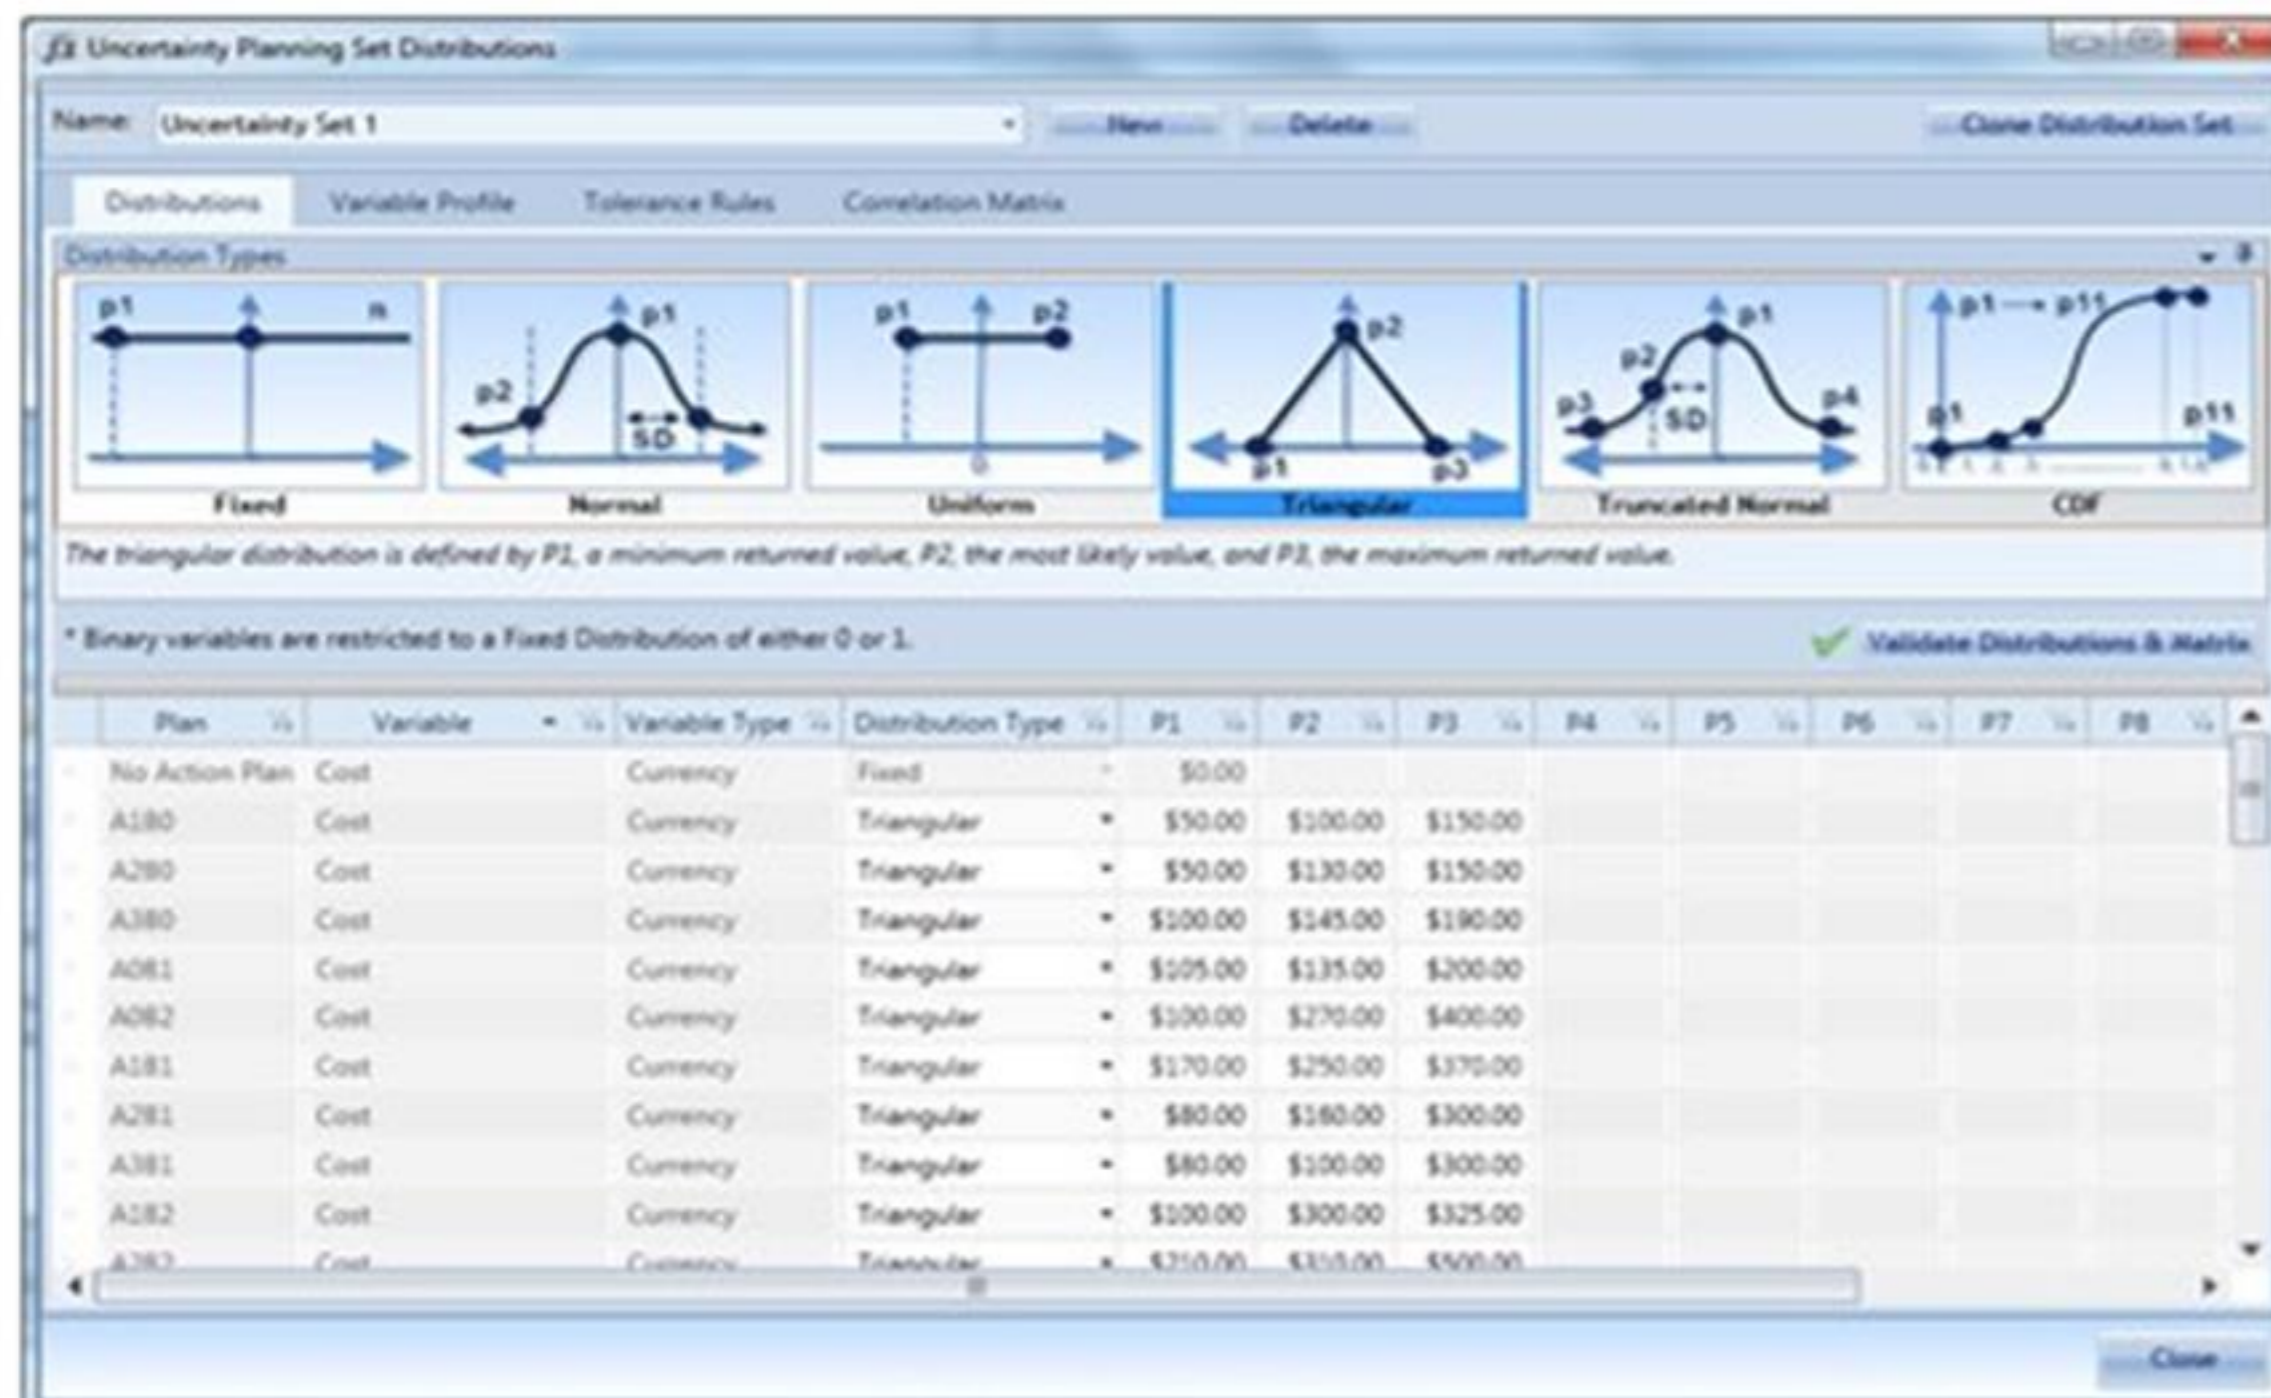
Uncertainty Planning Set Distributions

Name: Uncertainty Set 1 New Delete Clone Distribution Set

Distributions Variable Profile Tolerance Rules Correlation Matrix

Distribution Types

p1 n Fixed

p1 p2 SD Normal

p1 p2 0 Uniform

p2 p1 p3 Triangular

p1 p2 SD p3 p4 Truncated Normal

p1 → p11 p1 p11 CDF

The triangular distribution is defined by P1, a minimum returned value, P2, the most likely value, and P3, the maximum returned value.

* Binary variables are restricted to a Fixed Distribution of either 0 or 1.

Validate Distributions & Matrix

| Plan | Variable | Variable Type | Distribution Type | P1 | P2 | P3 | P4 | P5 | P6 | P7 | P8 |
|---|---|---|---|---|---|---|---|---|---|---|---|
| No Action Plan | Cost | Currency | Fixed | \$0.00 | | | | | | | |
| A180 | Cost | Currency | Triangular | \$50.00 | \$100.00 | \$150.00 | | | | | |
| A280 | Cost | Currency | Triangular | \$50.00 | \$130.00 | \$150.00 | | | | | |
| A380 | Cost | Currency | Triangular | \$100.00 | \$145.00 | \$190.00 | | | | | |
| A081 | Cost | Currency | Triangular | \$105.00 | \$135.00 | \$200.00 | | | | | |
| A082 | Cost | Currency | Triangular | \$100.00 | \$270.00 | \$400.00 | | | | | |
| A181 | Cost | Currency | Triangular | \$170.00 | \$250.00 | \$370.00 | | | | | |
| A281 | Cost | Currency | Triangular | \$80.00 | \$160.00 | \$300.00 | | | | | |
| A381 | Cost | Currency | Triangular | \$80.00 | \$100.00 | \$300.00 | | | | | |
| A182 | Cost | Currency | Triangular | \$100.00 | \$300.00 | \$325.00 | | | | | |
| A282 | Cost | Currency | Triangular | \$210.00 | \$310.00 | \$500.00 | | | | | |

Close